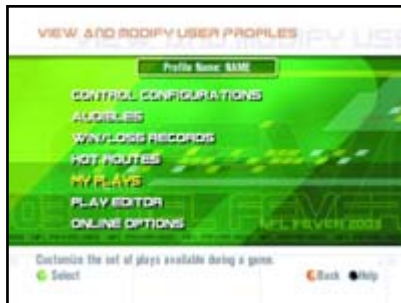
VIEW AND MODIFY USER PROFILES

Profile Name: NAME

CONTROL CONFIGURATIONS
AUDIBLES
WIN/LOSS RECORDS
HOT ROUTES
MY PLAYS
PLAY EDITOR
ONLINE OPTIONS

NFL FEVER 2003

Customize the set of plays available during a game.
Select
Back Help